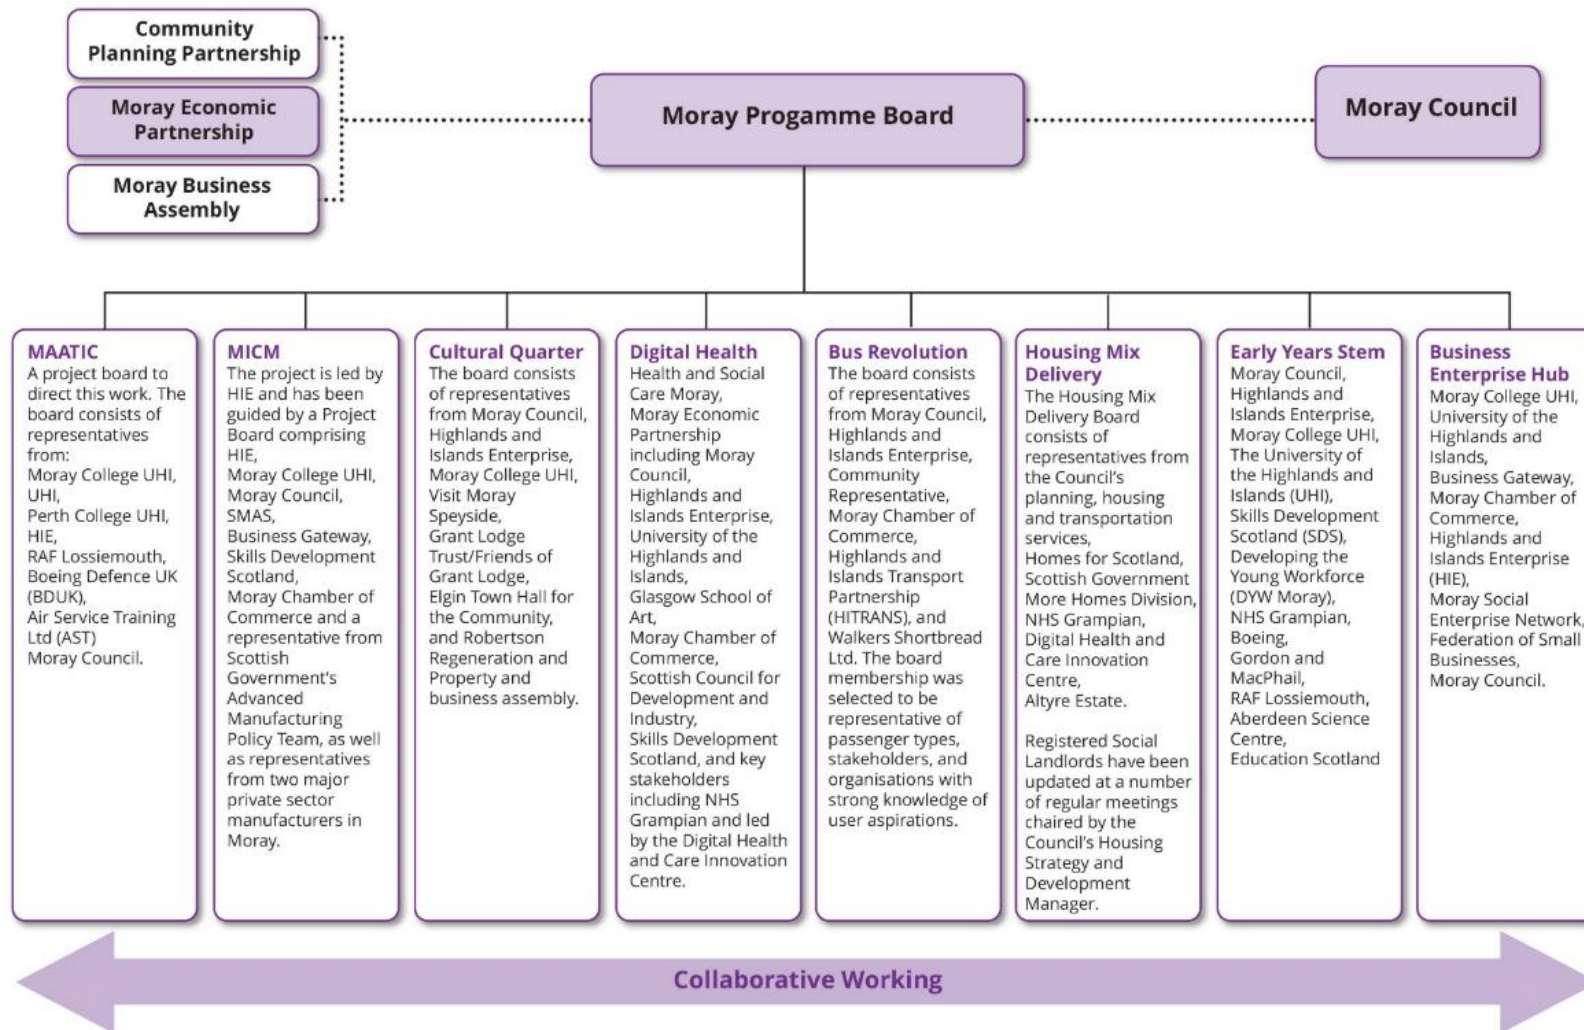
Community Planning Partnership

Moray Economic Partnership

Moray Business Assembly

Moray Progamme Board

Moray Council

MAATIC
A project board to direct this work. The board consists of representatives from:
Moray College UHI, UHI, Perth College UHI, HIE, RAF Lossiemouth, Boeing Defence UK (BDUK), Air Service Training Ltd (AST) Moray Council.

MICM
The project is led by HIE and has been guided by a Project Board comprising HIE, Moray College UHI, Moray Council, SMAS, Business Gateway, Skills Development Scotland, Moray Chamber of Commerce and a representative from Scottish Government's Advanced Manufacturing Policy Team, as well as representatives from two major private sector manufacturers in Moray.

Cultural Quarter
The board consists of representatives from Moray Council, Highlands and Islands Enterprise, Moray College UHI, Visit Moray Speyside, Grant Lodge Trust/Friends of Grant Lodge, Elgin Town Hall for the Community, and Robertson Regeneration and Property and business assembly.

Digital Health
Health and Social Care Moray, Moray Economic Partnership including Moray Council, Highlands and Islands Enterprise, University of the Highlands and Islands, Glasgow School of Art, Moray Chamber of Commerce, Scottish Council for Development and Industry, Skills Development Scotland, and key stakeholders including NHS Grampian and led by the Digital Health and Care Innovation Centre.

Bus Revolution
The board consists of representatives from Moray Council, Highlands and Islands Enterprise, Community Representative, Moray Chamber of Commerce, Highlands and Islands Transport Partnership (HITRANS), and Walkers Shortbread Ltd. The board membership was selected to be representative of passenger types, stakeholders, and organisations with strong knowledge of user aspirations.

Housing Mix Delivery
The Housing Mix Delivery Board consists of representatives from the Council's planning, housing and transportation services, Homes for Scotland, Scottish Government More Homes Division, NHS Grampian, Digital Health and Care Innovation Centre, Altyre Estate.

Registered Social Landlords have been updated at a number of regular meetings chaired by the Council's Housing Strategy and Development Manager.

Early Years Stem
Moray Council, Highlands and Islands Enterprise, Moray College UHI, The University of the Highlands and Islands (UHI), Skills Development Scotland (SDS), Developing the Young Workforce (DYW Moray), NHS Grampian, Boeing, Gordon and MacPhail, RAF Lossiemouth, Aberdeen Science Centre, Education Scotland

Business Enterprise Hub
Moray College UHI, University of the Highlands and Islands, Business Gateway, Moray Chamber of Commerce, Highlands and Islands Enterprise (HIE), Moray Social Enterprise Network, Federation of Small Businesses, Moray Council.

Collaborative Working